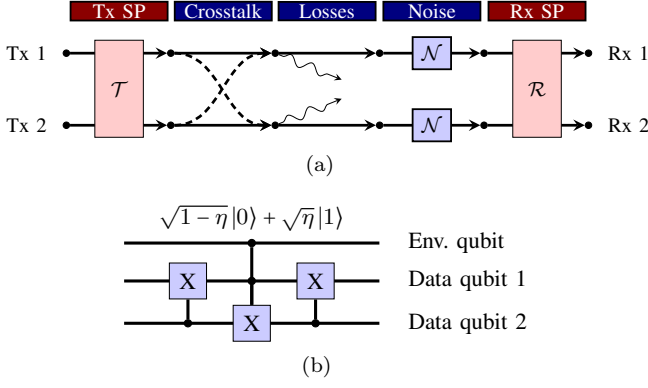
Tx SP Crosstalk Losses Noise Rx SP

Tx 1

Tx 2

$\mathcal{T}$

$\mathcal{N}$

$\mathcal{N}$

$\mathcal{R}$

Rx 1

Rx 2

(a)

$\sqrt{1-\eta}\,|0\rangle + \sqrt{\eta}\,|1\rangle$

X

X

X

Env. qubit

Data qubit 1

Data qubit 2

(b)